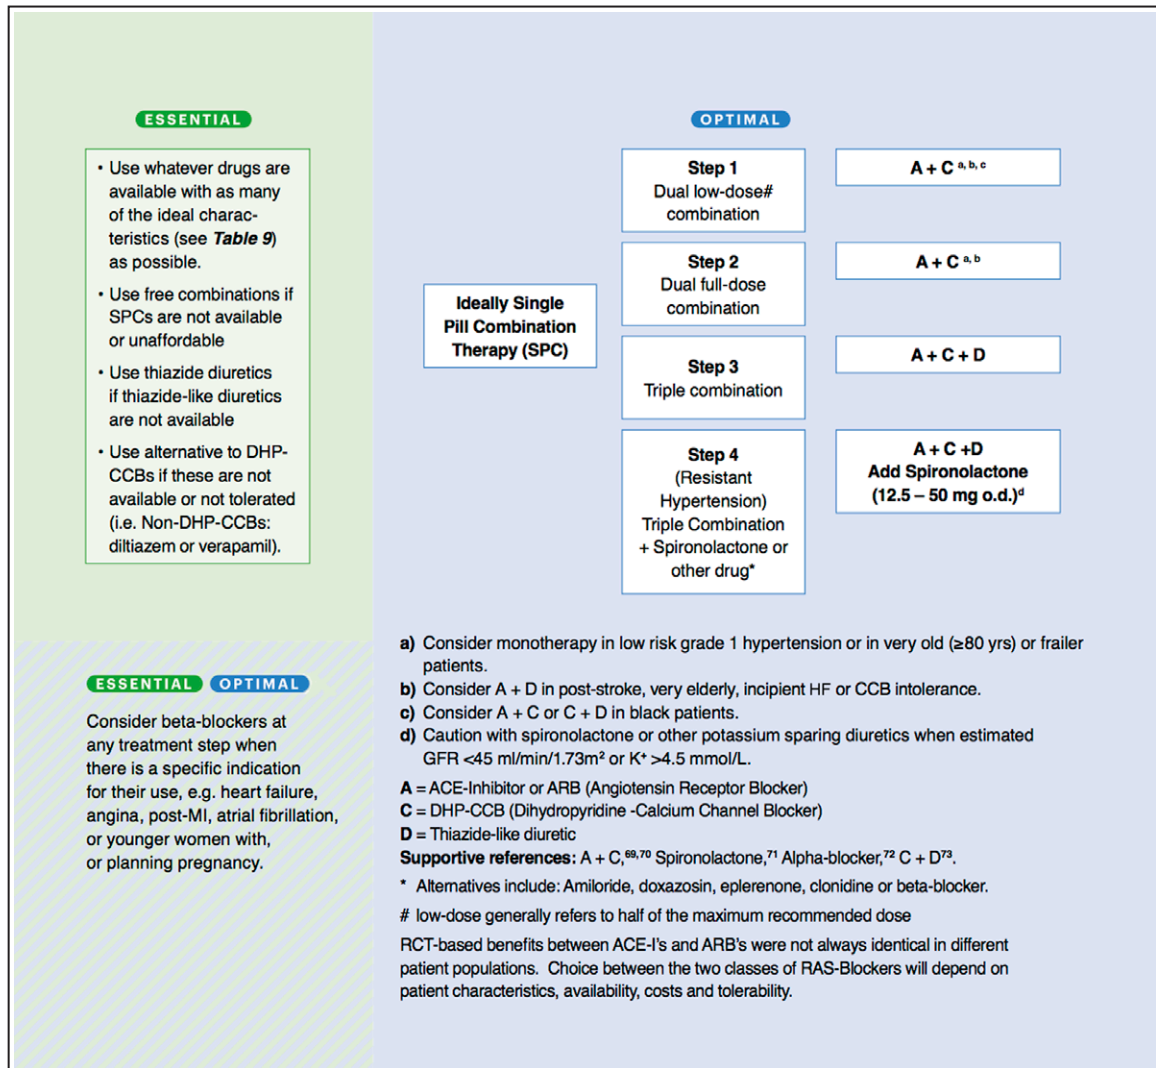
ESSENTIAL

• Use whatever drugs are available with as many of the ideal characteristics (see *Table 9*) as possible.

• Use free combinations if SPCs are not available or unaffordable

• Use thiazide diuretics if thiazide-like diuretics are not available

• Use alternative to DHP-CCBs if these are not available or not tolerated (i.e. Non-DHP-CCBs: diltiazem or verapamil).

OPTIMAL

Ideally Single Pill Combination Therapy (SPC)

| Step | Combination |
|---|---|
| Step 1 Dual low-dose# combination | A + C $^{a, b, c}$ |
| Step 2 Dual full-dose combination | A + C $^{a, b}$ |
| Step 3 Triple combination | A + C + D |
| Step 4 (Resistant Hypertension) Triple Combination + Spironolactone or other drug* | A + C +D Add Spironolactone (12.5 – 50 mg o.d.)$^{d}$ |

ESSENTIAL OPTIMAL

Consider beta-blockers at any treatment step when there is a specific indication for their use, e.g. heart failure, angina, post-MI, atrial fibrillation, or younger women with, or planning pregnancy.

a) Consider monotherapy in low risk grade 1 hypertension or in very old (≥80 yrs) or frailer patients.
b) Consider A + D in post-stroke, very elderly, incipient HF or CCB intolerance.
c) Consider A + C or C + D in black patients.
d) Caution with spironolactone or other potassium sparing diuretics when estimated GFR <45 ml/min/1.73m$^2$ or K$^+$ >4.5 mmol/L.

A = ACE-Inhibitor or ARB (Angiotensin Receptor Blocker)
C = DHP-CCB (Dihydropyridine -Calcium Channel Blocker)
D = Thiazide-like diuretic
Supportive references: A + C,$^{69,70}$ Spironolactone,$^{71}$ Alpha-blocker,$^{72}$ C + D$^{73}$.

* Alternatives include: Amiloride, doxazosin, eplerenone, clonidine or beta-blocker.

# low-dose generally refers to half of the maximum recommended dose

RCT-based benefits between ACE-I's and ARB's were not always identical in different patient populations. Choice between the two classes of RAS-Blockers will depend on patient characteristics, availability, costs and tolerability.